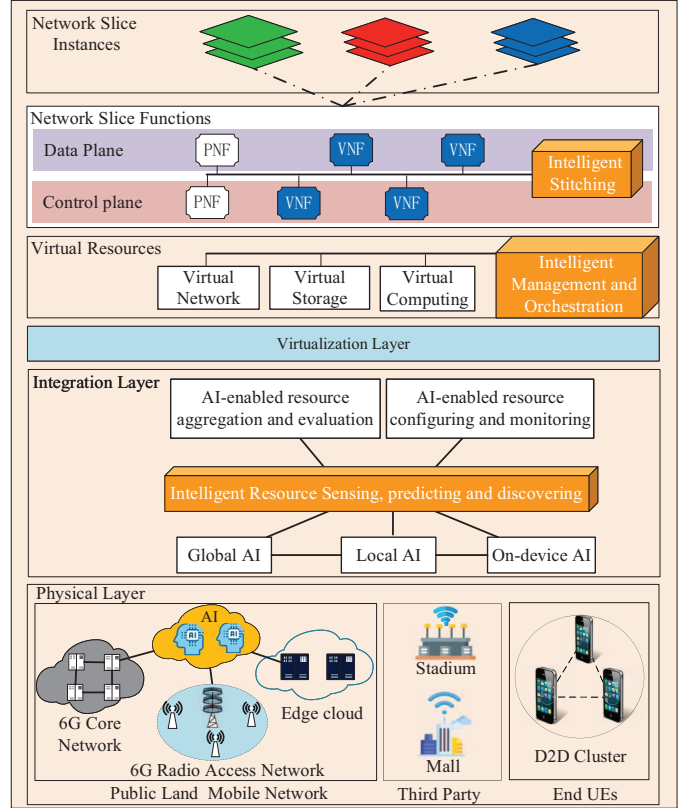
Network Slice Instances

Network Slice Functions

Data Plane

PNF

VNF

VNF

Intelligent Stitching

Control plane

PNF

VNF

VNF

Virtual Resources

Virtual Network

Virtual Storage

Virtual Computing

Intelligent Management and Orchestration

Virtualization Layer

Integration Layer

AI-enabled resource aggregation and evaluation

AI-enabled resource configuring and monitoring

Intelligent Resource Sensing, predicting and discovering

Global AI

Local AI

On-device AI

Physical Layer

AI

AI

AI

6G Core Network

Edge cloud

6G Radio Access Network

Public Land Mobile Network

Stadium

Mall

Third Party

D2D Cluster

End UEs